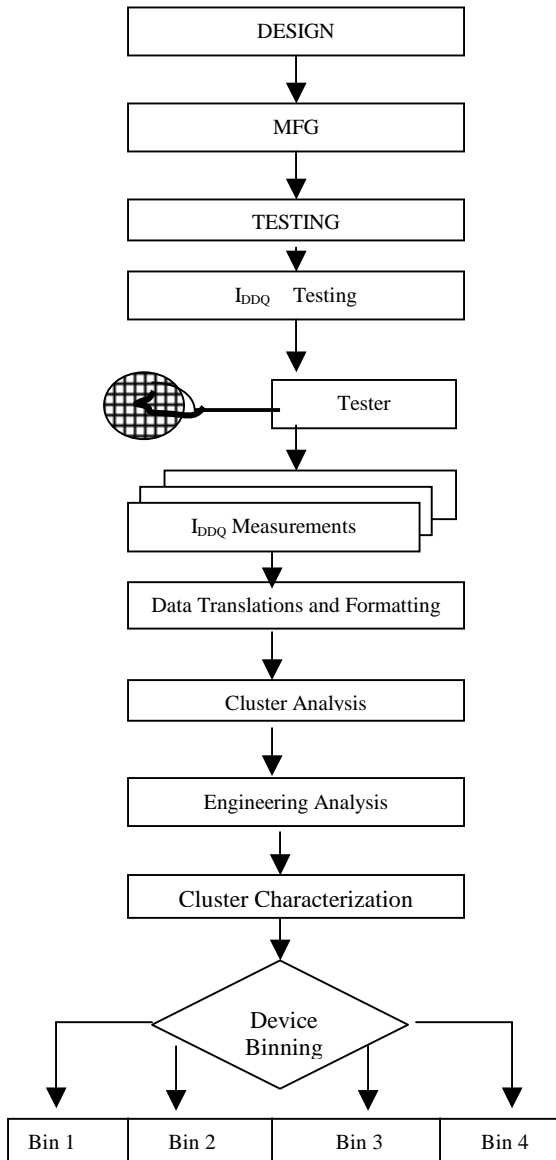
DESIGN

MFG

TESTING

$I_{DDQ}$ Testing

Tester

$I_{DDQ}$ Measurements

Data Translations and Formatting

Cluster Analysis

Engineering Analysis

Cluster Characterization

Device Binning

| Bin 1 | Bin 2 | Bin 3 | Bin 4 |
|---|---|---|---|